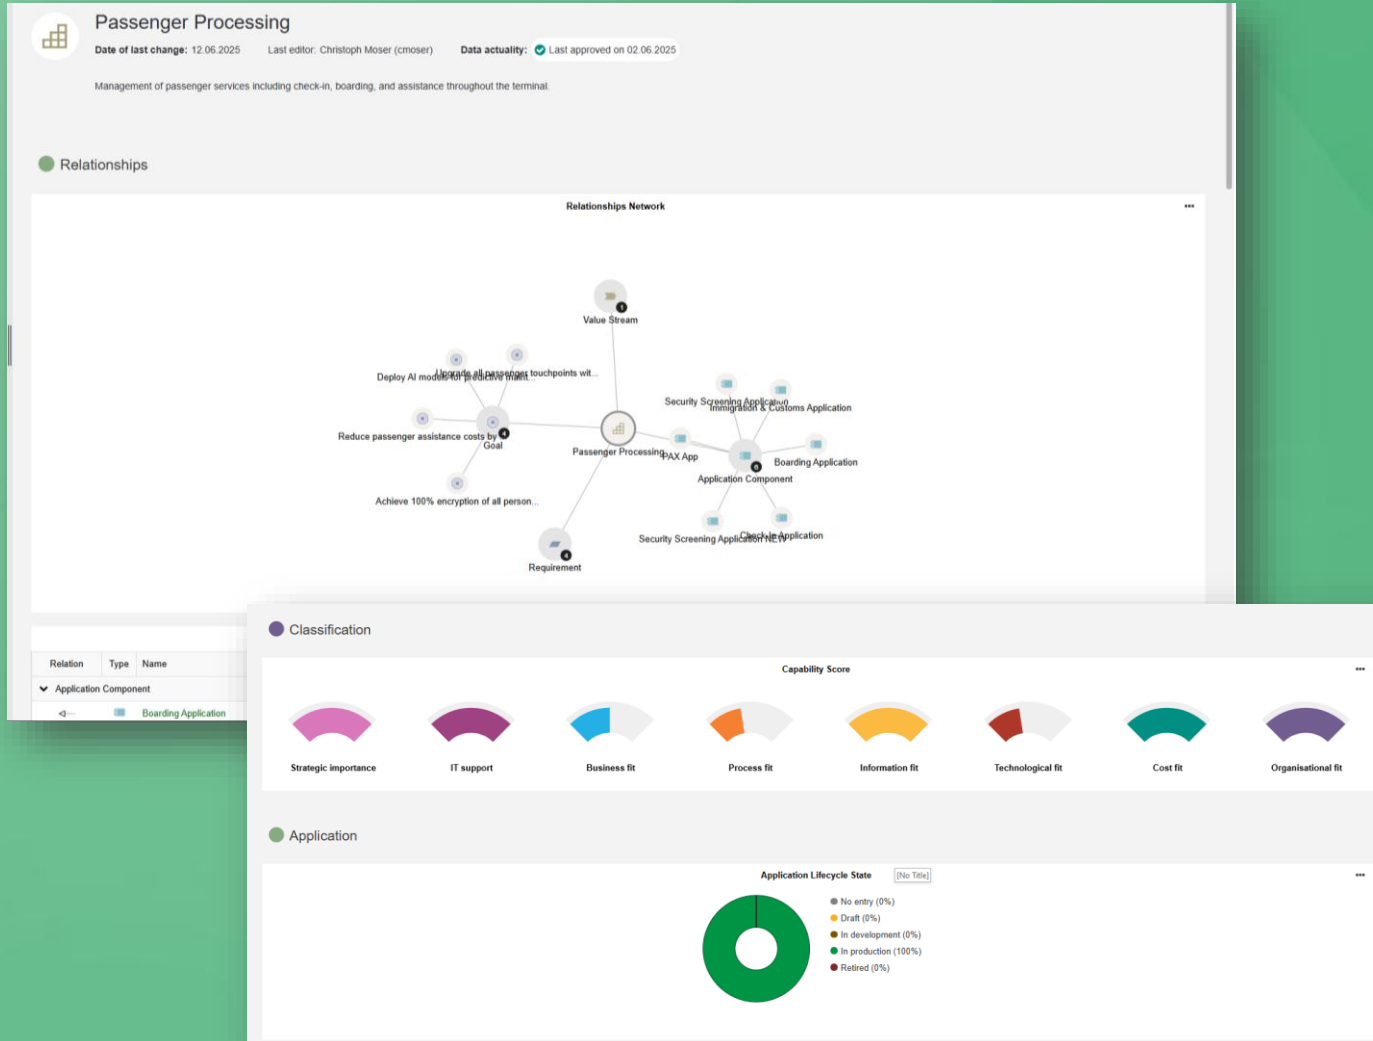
Passenger Processing

Date of last change: 12.06.2025 Last editor: Christoph Moser (cmoser) Data actuality: Last approved on 02.06.2025

Management of passenger services including check-in, boarding, and assistance throughout the terminal.

Relationships

Relationships Network

Value Stream

Deploy AI models for predictive maint...

Upgrade all passenger touchpoints wit...

Reduce passenger assistance costs by

Goal

Achieve 100% encryption of all person...

Passenger Processing

Security Screening Application

Immigration & Customs Application

PAX App

Boarding Application

Application Component

Security Screening Application NEW

Check-in Application

Requirement

| Relation | Type | Name |
|---|---|---|
| Application Component | | |
| | | Boarding Application |

Classification

Capability Score

Strategic importance

IT support

Business fit

Process fit

Information fit

Technological fit

Cost fit

Organisational fit

Application

Application Lifecycle State [No Title]

No entry (0%)
Draft (0%)
In development (0%)
In production (100%)
Retired (0%)